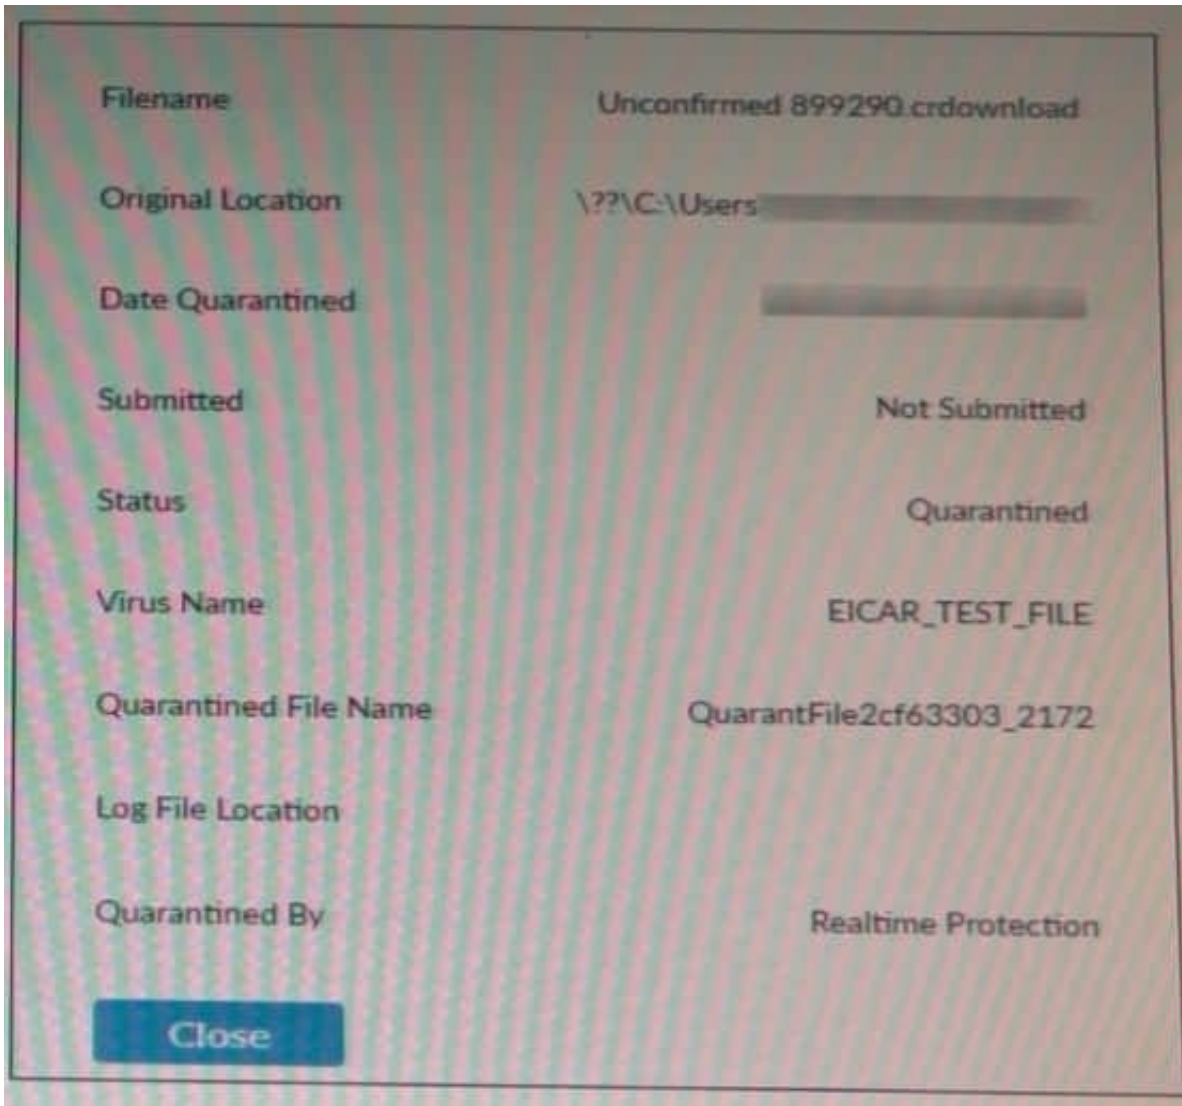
Filename Unconfirmed 899290.crdownload

Original Location \??\C:\Users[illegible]

Date Quarantined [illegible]

Submitted Not Submitted

Status Quarantined

Virus Name EICAR_TEST_FILE

Quarantined File Name QuarantFile2cf63303_2172

Log File Location

Quarantined By Realtime Protection

Close